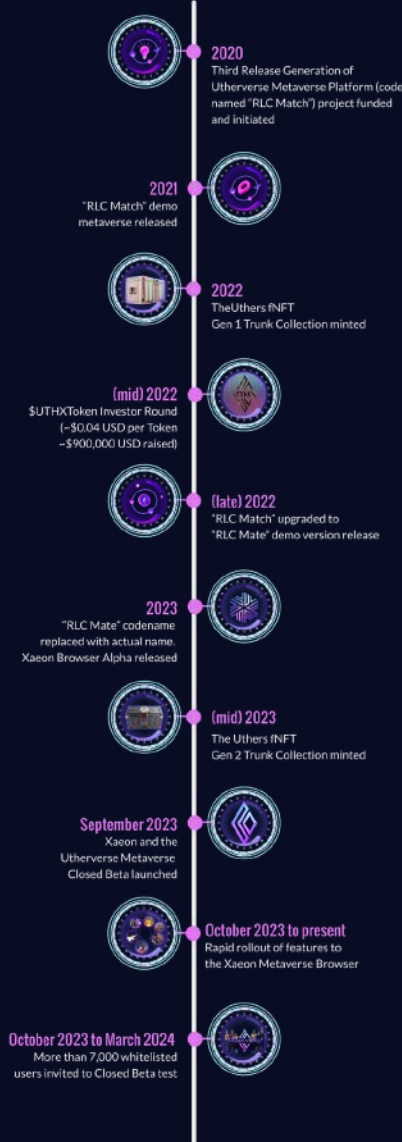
2020
Third Release Generation of Utherverse Metaverse Platform (code named "RLC Match") project funded and initiated

2021
"RLC Match" demo metaverse released

2022
TheUthers fNFT Gen 1 Trunk Collection minted

(mid) 2022
$UTHXToken Investor Round (~$0.04 USD per Token ~$900,000 USD raised)

(late) 2022
"RLC Match" upgraded to "RLC Mate" demo version release

2023
"RLC Mate" codename replaced with actual name. Xaeon Browser Alpha released

(mid) 2023
The Uthers fNFT Gen 2 Trunk Collection minted

September 2023
Xaeon and the Utherverse Metaverse Closed Beta launched

October 2023 to present
Rapid rollout of features to the Xaeon Metaverse Browser

October 2023 to March 2024
More than 7,000 whitelisted users invited to Closed Beta test